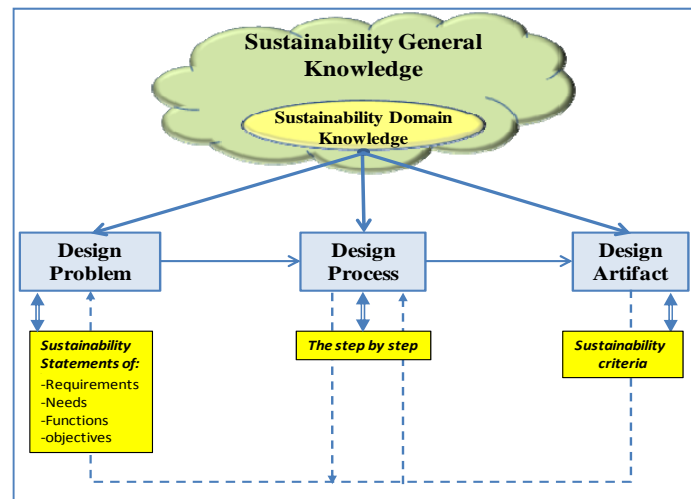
Sustainability General Knowledge

Sustainability Domain Knowledge

Design Problem

Design Process

Design Artifact

Sustainability Statements of:
-Requirements
-Needs
-Functions
-objectives

The step by step

Sustainability criteria